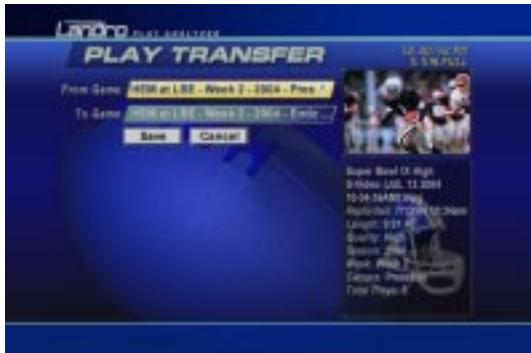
Landro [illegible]

PLAY TRANSFER

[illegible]

From Game: HSM at LSE - Week 2 - 2004 - Prea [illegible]

To Game: HSM at LSE - Week 2 - 2004 - Endz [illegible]

Save

Cancel

Super Bowl IX High
S-Video: LSE 12 2004
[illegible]
Recorded: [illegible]
Length: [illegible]
Quality: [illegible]
Speed: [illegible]
Week: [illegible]
Camera: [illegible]
Total Plays: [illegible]